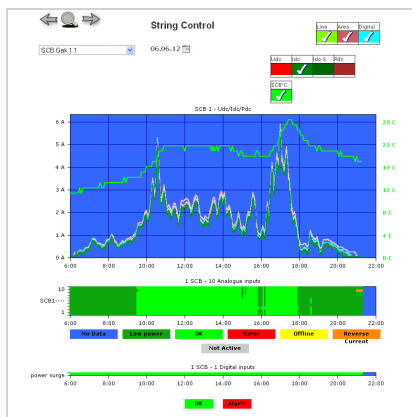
String Control

Line Area Digital

SCB Gak 1.1

06.06.12

Udc Idc Idc-S Pdc

SCB°C

SCB 1 - Udc/Idc/Pdc

6 A
5 A
4 A
3 A
2 A
1 A
0 A

25 C
21 C
17 C
12 C
8 C
4 C
0 C

6:00 8:00 10:00 12:00 14:00 16:00 18:00 20:00 22:00

1 SCB - 10 Analogue inputs

10
SCB1----
5
1

6:00 8:00 10:00 12:00 14:00 16:00 18:00 20:00 22:00

No Data | Low power | OK | Error | Offline | Reverse Current

Not Active

1 SCB - 1 Digital inputs

power surge

6:00 8:00 10:00 12:00 14:00 16:00 18:00 20:00 22:00

OK | Alarm